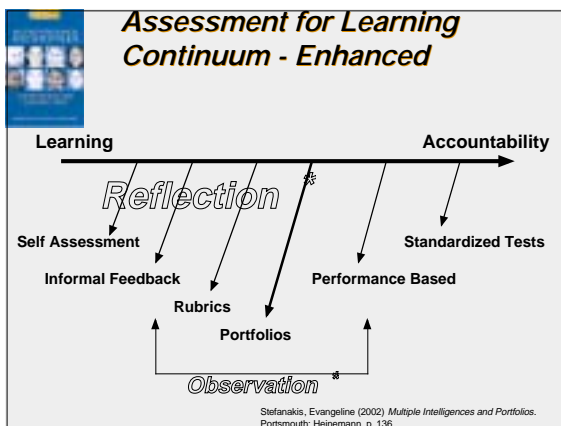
Assessment for Learning Continuum - Enhanced

Learning

Accountability

Reflection

Self Assessment

Standardized Tests

Informal Feedback

Performance Based

Rubrics

Portfolios

Observation

Stefanakis, Evangeline (2002) Multiple Intelligences and Portfolios. Portsmouth: Heinemann, p. 136